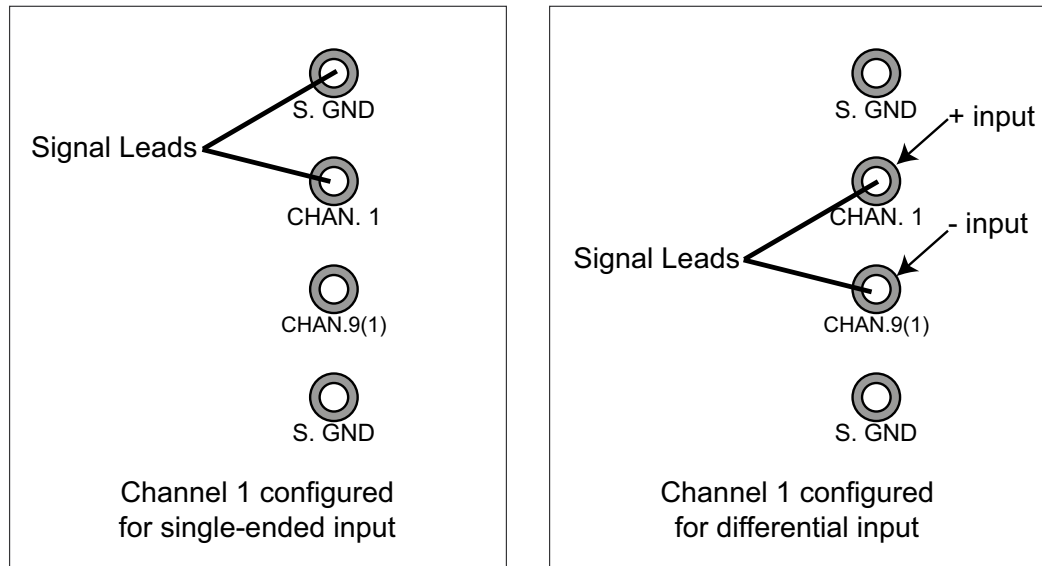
S. GND

Signal Leads

CHAN. 1

CHAN.9(1)

S. GND

Channel 1 configured for single-ended input

S. GND

+ input

CHAN. 1

- input

Signal Leads

CHAN.9(1)

S. GND

Channel 1 configured for differential input